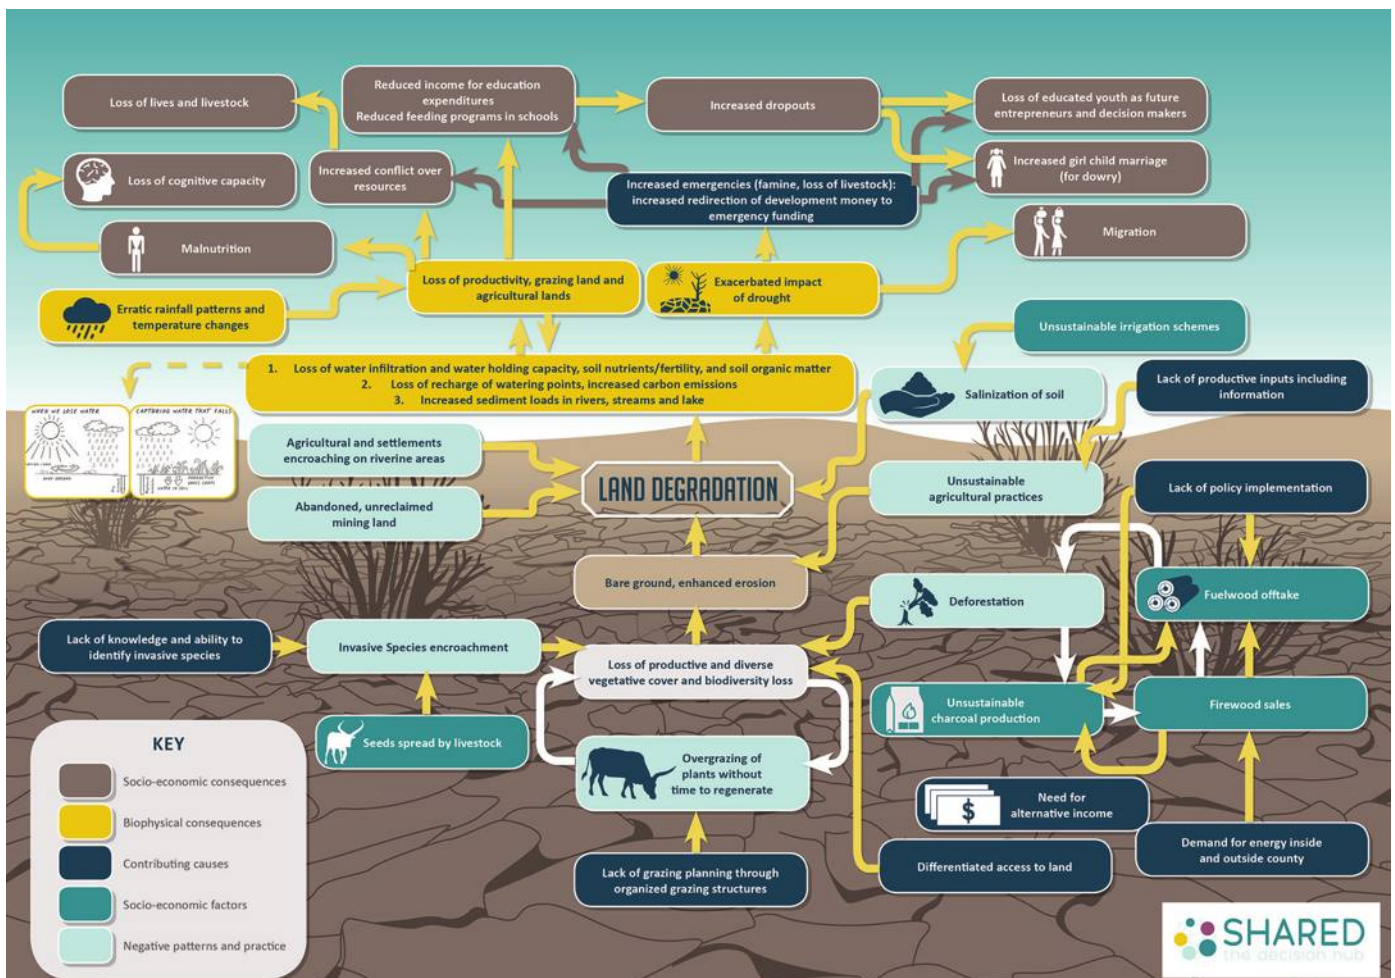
Loss of lives and livestock

Reduced income for education expenditures
Reduced feeding programs in schools

Increased dropouts

Loss of educated youth as future entrepreneurs and decision makers

Loss of cognitive capacity

Increased conflict over resources

Increased emergencies (famine, loss of livestock): increased redirection of development money to emergency funding

Increased girl child marriage (for dowry)

Malnutrition

Migration

Erratic rainfall patterns and temperature changes

Loss of productivity, grazing land and agricultural lands

Exacerbated impact of drought

Unsustainable irrigation schemes

1. Loss of water infiltration and water holding capacity, soil nutrients/fertility, and soil organic matter
2. Loss of recharge of watering points, increased carbon emissions
3. Increased sediment loads in rivers, streams and lake

WHEN WE LOSE WATER

CAPTURING WATER THAT FALLS

Salinization of soil

Lack of productive inputs including information

Agricultural and settlements encroaching on riverine areas

LAND DEGRADATION

Unsustainable agricultural practices

Abandoned, unreclaimed mining land

Lack of policy implementation

Bare ground, enhanced erosion

Deforestation

Fuelwood offtake

Lack of knowledge and ability to identify invasive species

Invasive Species encroachment

Loss of productive and diverse vegetative cover and biodiversity loss

Unsustainable charcoal production

Firewood sales

Seeds spread by livestock

KEY

Socio-economic consequences

Biophysical consequences

Contributing causes

Socio-economic factors

Negative patterns and practice

Overgrazing of plants without time to regenerate

Need for alternative income

$

Differentiated access to land

Demand for energy inside and outside county

Lack of grazing planning through organized grazing structures

SHARED
the decision hub